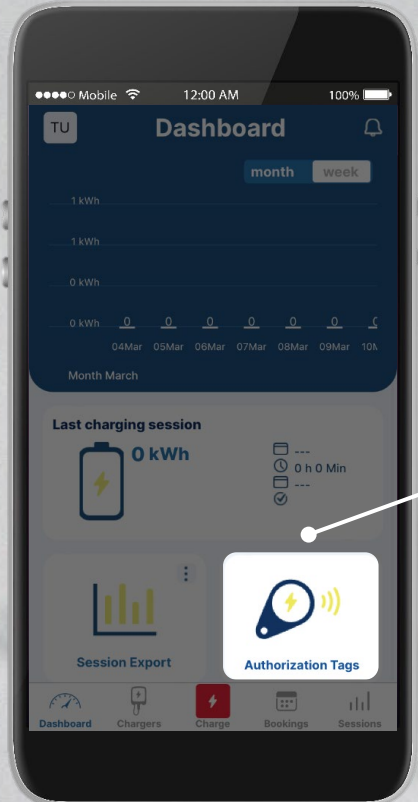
●●●●○ Mobile 12:00 AM 100%

TU Dashboard

month week

1 kWh
1 kWh
0 kWh
0 kWh

0 0 0 0 0 0 0

04Mar 05Mar 06Mar 07Mar 08Mar 09Mar 10M

Month March

Last charging session

0 kWh

---
0 h 0 Min
---

Session Export

Authorization Tags

Dashboard Chargers Charge Bookings Sessions